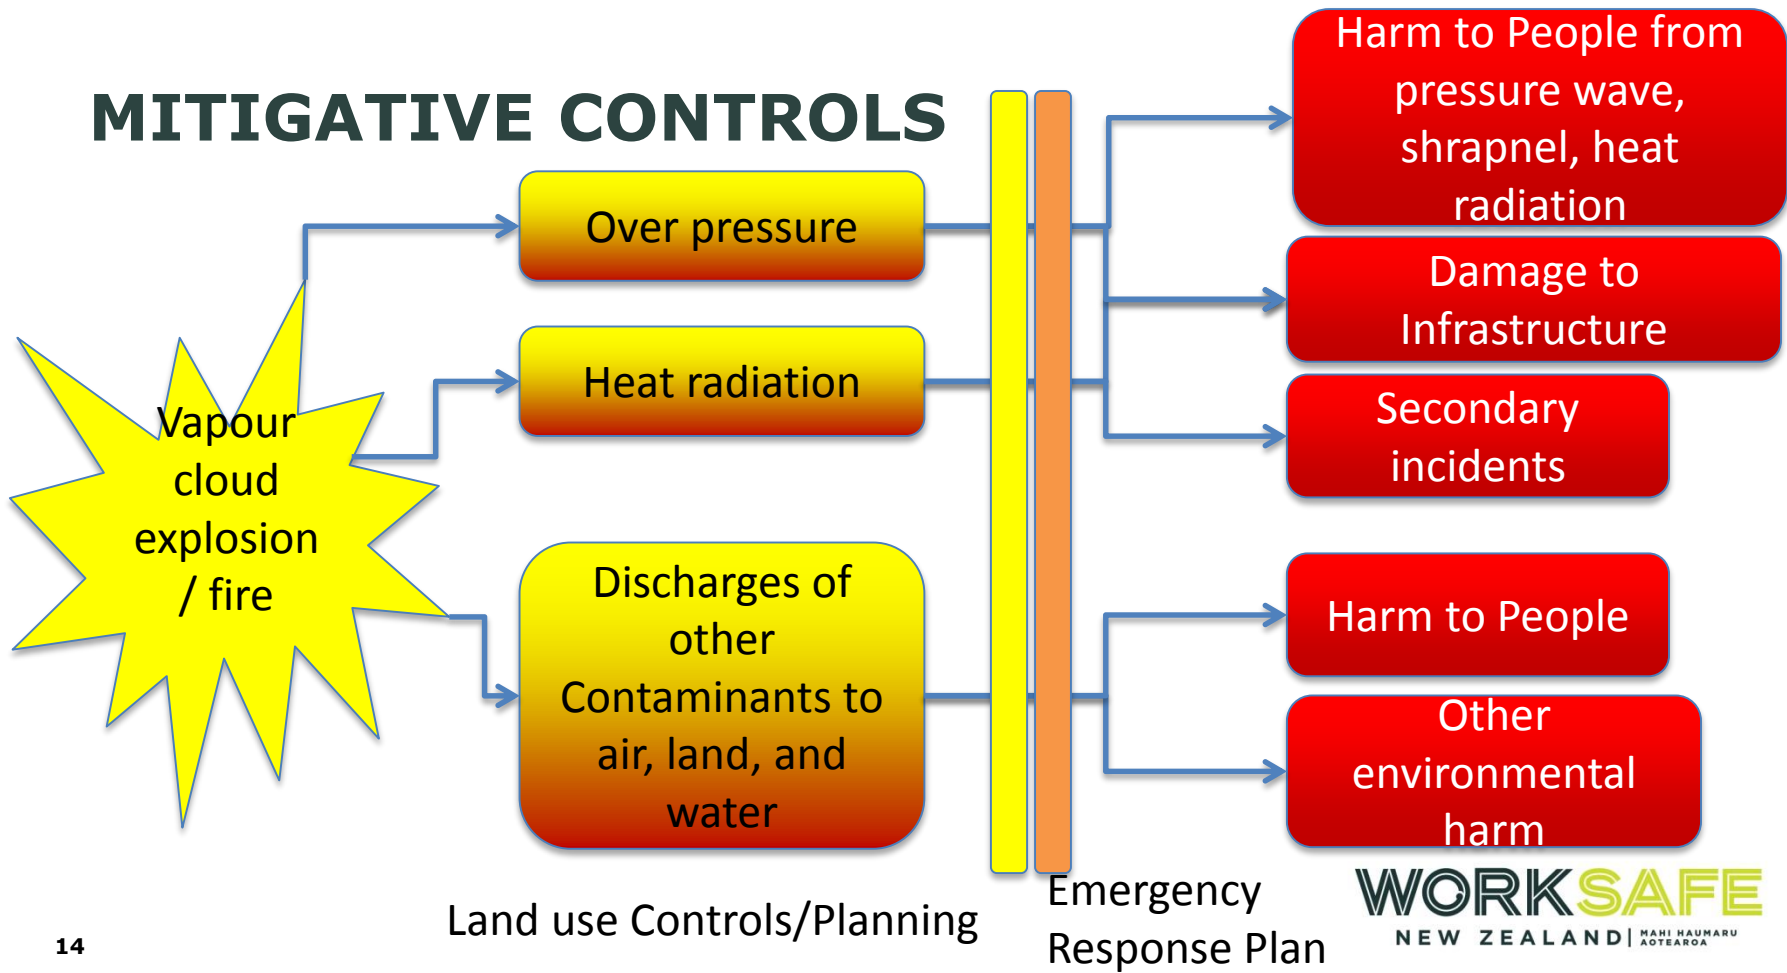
MITIGATIVE CONTROLS

Vapour cloud explosion / fire

Over pressure

Heat radiation

Discharges of other Contaminants to air, land, and water

Harm to People from pressure wave, shrapnel, heat radiation

Damage to Infrastructure

Secondary incidents

Harm to People

Other environmental harm

Land use Controls/Planning

Emergency Response Plan

WORKSAFE
NEW ZEALAND | MAHI HAUMARU AOTEAROA

14